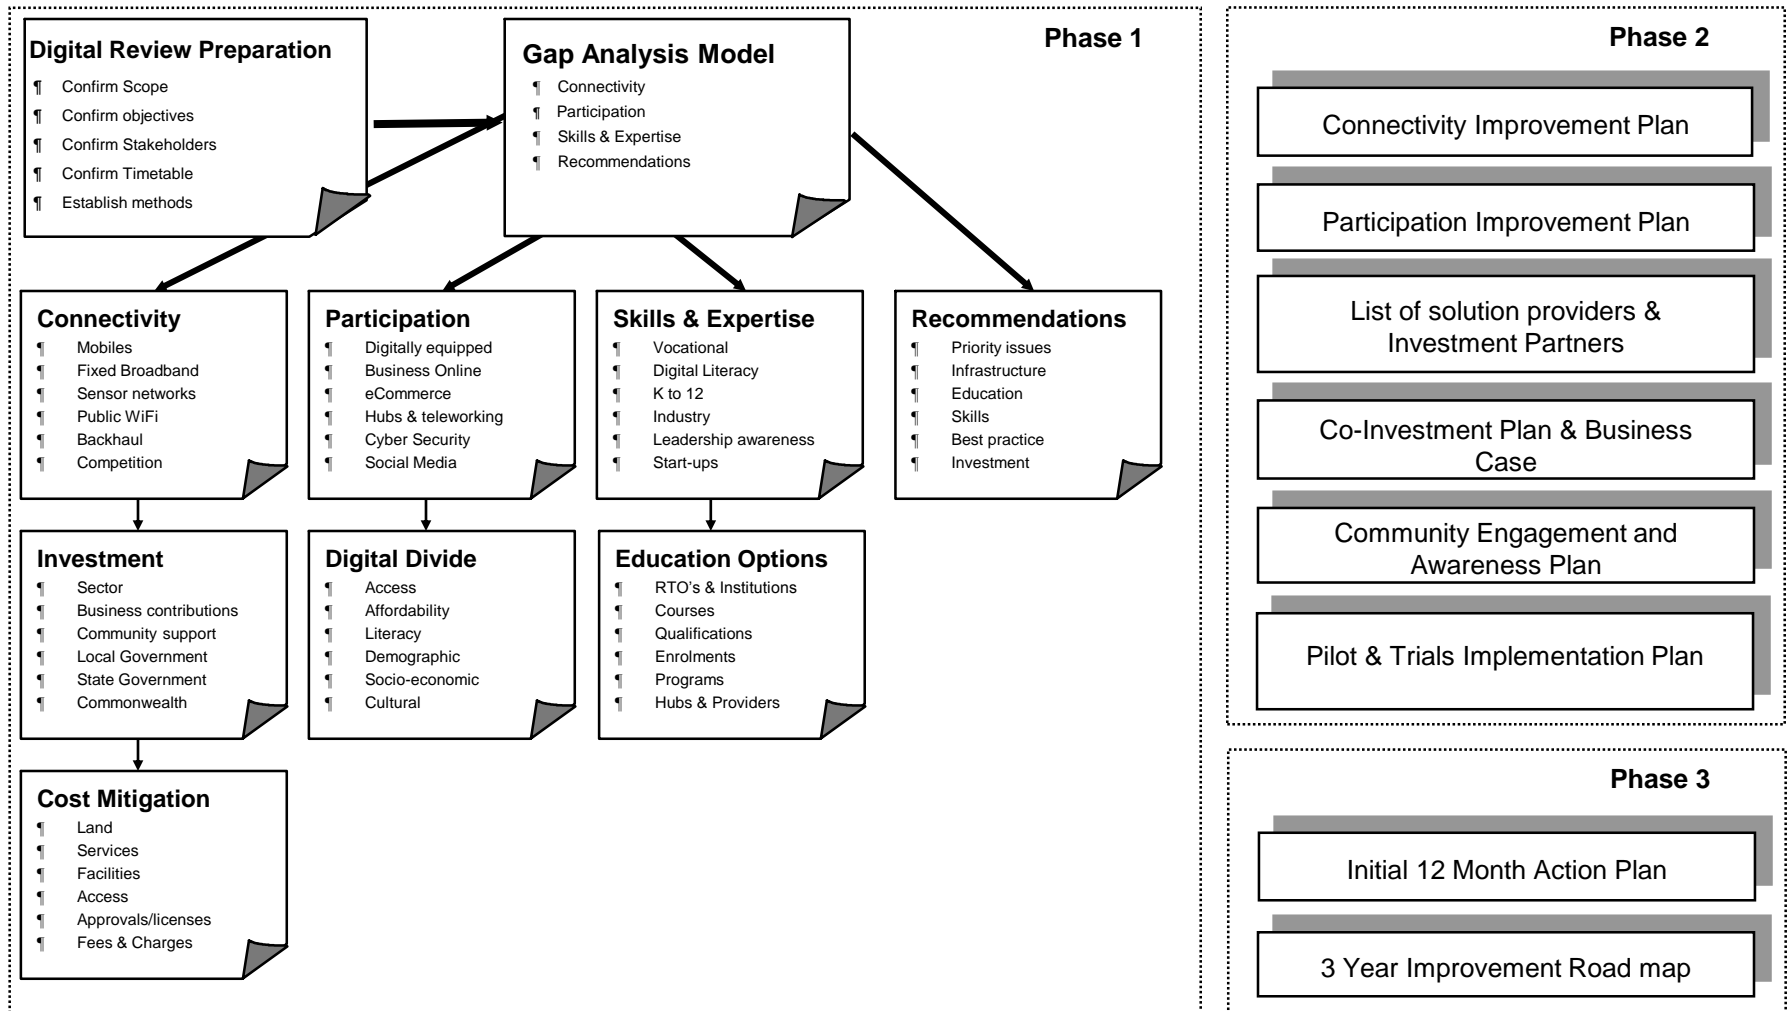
Phase 1

Digital Review Preparation
¶ Confirm Scope
¶ Confirm objectives
¶ Confirm Stakeholders
¶ Confirm Timetable
¶ Establish methods

Gap Analysis Model
¶ Connectivity
¶ Participation
¶ Skills & Expertise
¶ Recommendations

Connectivity
¶ Mobiles
¶ Fixed Broadband
¶ Sensor networks
¶ Public WiFi
¶ Backhaul
¶ Competition

Participation
¶ Digitally equipped
¶ Business Online
¶ eCommerce
¶ Hubs & teleworking
¶ Cyber Security
¶ Social Media

Skills & Expertise
¶ Vocational
¶ Digital Literacy
¶ K to 12
¶ Industry
¶ Leadership awareness
¶ Start-ups

Recommendations
¶ Priority issues
¶ Infrastructure
¶ Education
¶ Skills
¶ Best practice
¶ Investment

Investment
¶ Sector
¶ Business contributions
¶ Community support
¶ Local Government
¶ State Government
¶ Commonwealth

Digital Divide
¶ Access
¶ Affordability
¶ Literacy
¶ Demographic
¶ Socio-economic
¶ Cultural

Education Options
¶ RTO's & Institutions
¶ Courses
¶ Qualifications
¶ Enrolments
¶ Programs
¶ Hubs & Providers

Cost Mitigation
¶ Land
¶ Services
¶ Facilities
¶ Access
¶ Approvals/licenses
¶ Fees & Charges

Phase 2

Connectivity Improvement Plan

Participation Improvement Plan

List of solution providers & Investment Partners

Co-Investment Plan & Business Case

Community Engagement and Awareness Plan

Pilot & Trials Implementation Plan

Phase 3

Initial 12 Month Action Plan

3 Year Improvement Road map